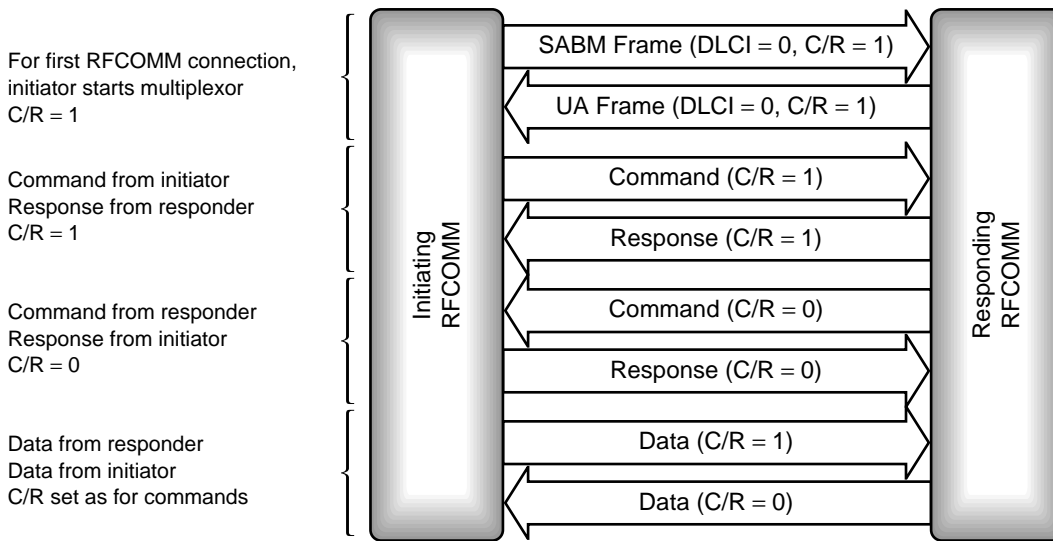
For first RFCOMM connection, initiator starts multiplexor
C/R = 1

Command from initiator
Response from responder
C/R = 1

Command from responder
Response from initiator
C/R = 0

Data from responder
Data from initiator
C/R set as for commands

Initiating RFCOMM

SABM Frame (DLCI = 0, C/R = 1)

UA Frame (DLCI = 0, C/R = 1)

Command (C/R = 1)

Response (C/R = 1)

Command (C/R = 0)

Response (C/R = 0)

Data (C/R = 1)

Data (C/R = 0)

Responding RFCOMM